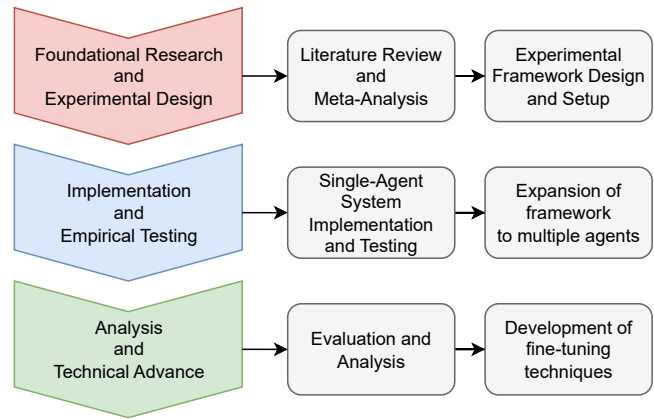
Foundational Research and Experimental Design

Literature Review and Meta-Analysis

Experimental Framework Design and Setup

Implementation and Empirical Testing

Single-Agent System Implementation and Testing

Expansion of framework to multiple agents

Analysis and Technical Advance

Evaluation and Analysis

Development of fine-tuning techniques